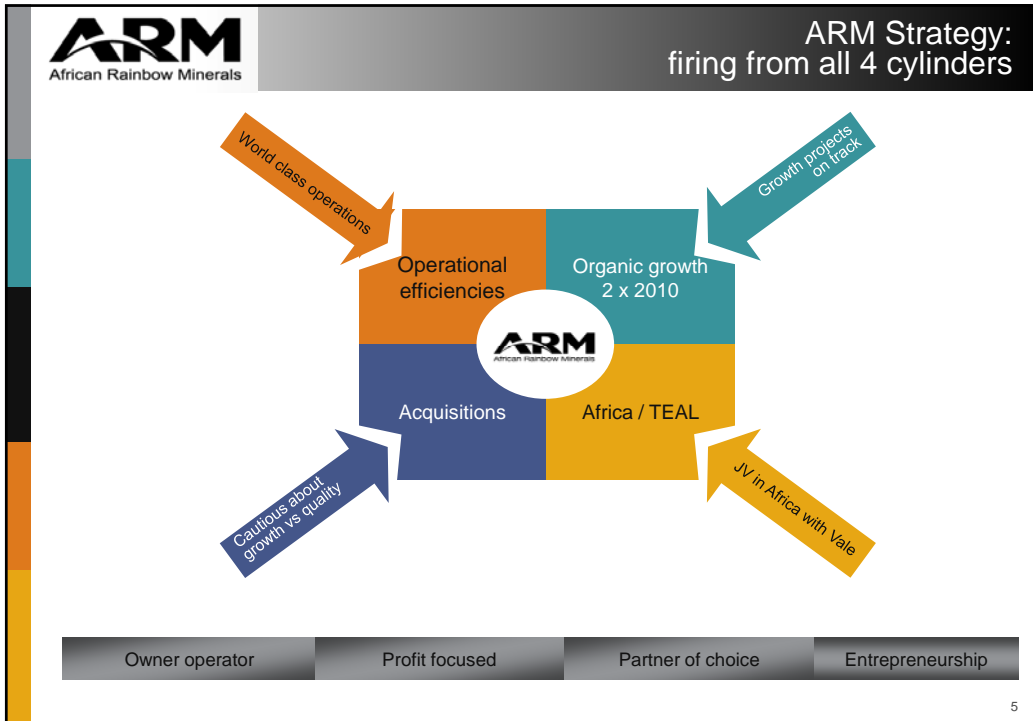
ARM
African Rainbow Minerals

ARM Strategy:
firing from all 4 cylinders

World class operations

Growth projects on track

Operational efficiencies

Organic growth 2 x 2010

ARM
African Rainbow Minerals

Acquisitions

Africa / TEAL

Cautious about growth vs quality

JV in Africa with Vale

Owner operator

Profit focused

Partner of choice

Entrepreneurship

5